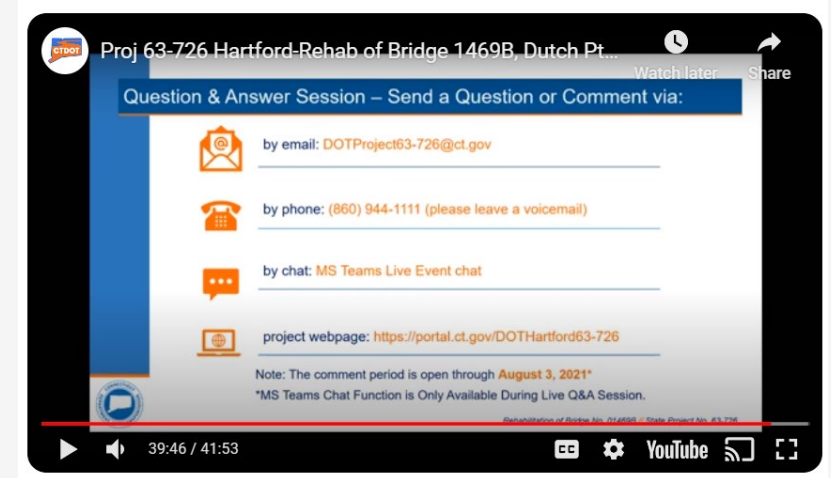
CTDOT

Proj 63-726 Hartford-Rehab of Bridge 1469B, Dutch Pt...

Watch later

Share

Question & Answer Session – Send a Question or Comment via:

by email: DOTProject63-726@ct.gov

by phone: (860) 944-1111 (please leave a voicemail)

by chat: MS Teams Live Event chat

project webpage: https://portal.ct.gov/DOTHartford63-726

Note: The comment period is open through August 3, 2021*

*MS Teams Chat Function is Only Available During Live Q&A Session.

Rehabilitation of Bridge No. 01469B // State Project No. 63-726

39:46 / 41:53

YouTube